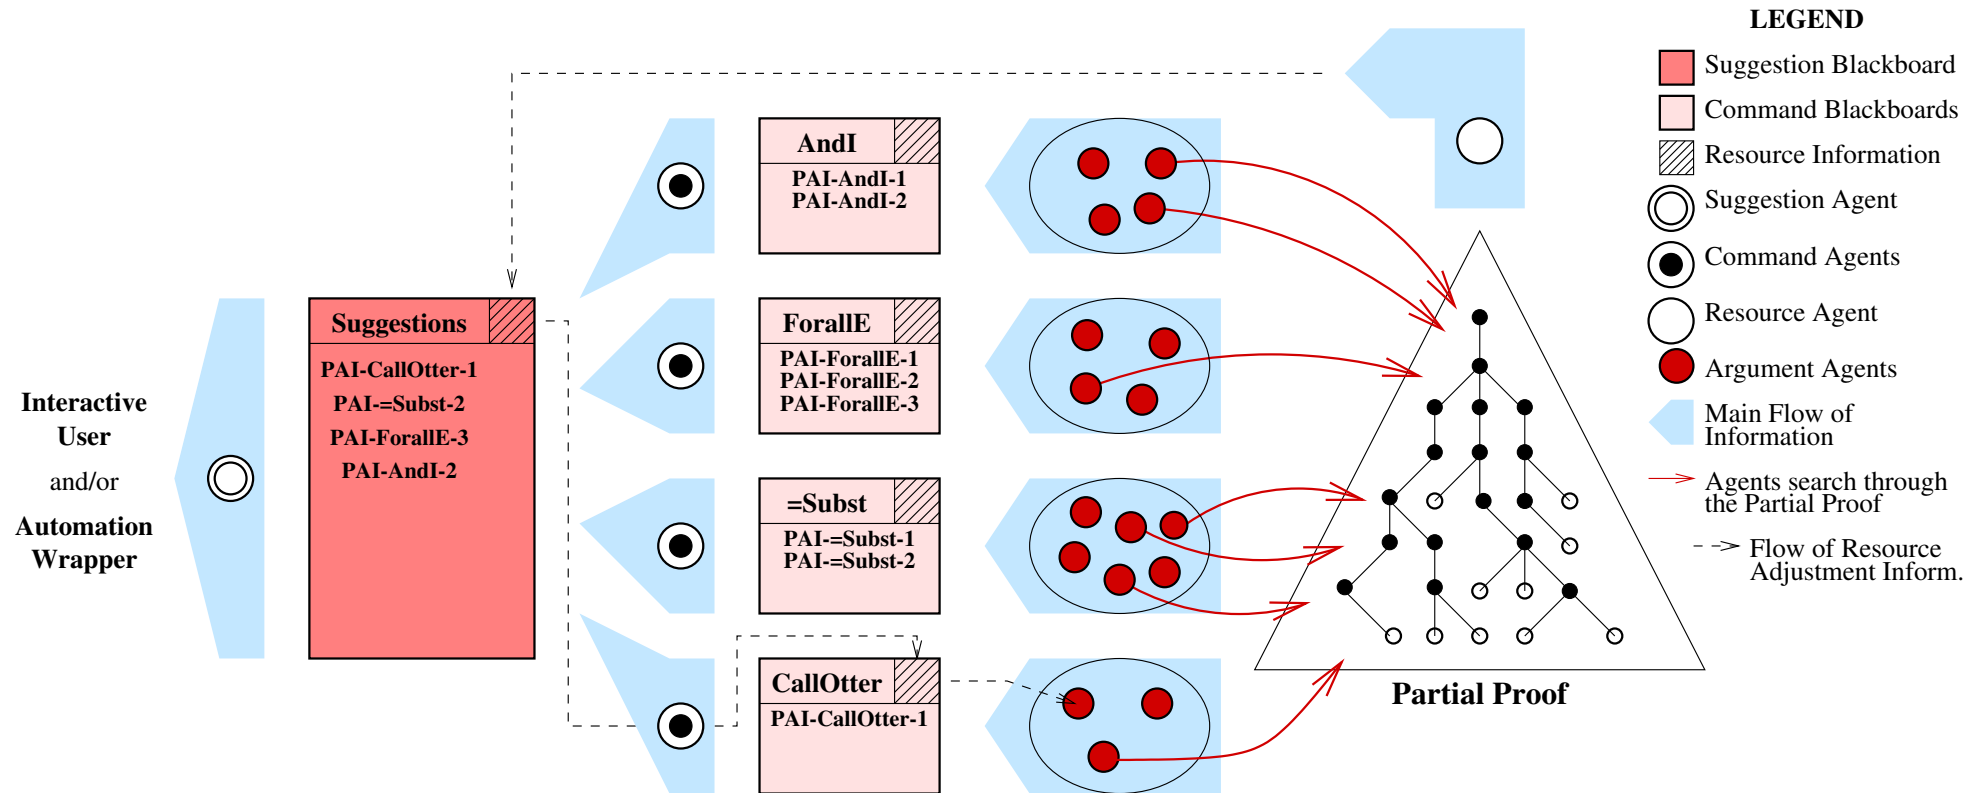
LEGEND

Suggestion Blackboard
Command Blackboards
Resource Information
Suggestion Agent
Command Agents
Resource Agent
Argument Agents
Main Flow of Information
Agents search through the Partial Proof
Flow of Resource Adjustment Inform.

Interactive User
and/or
Automation Wrapper

Suggestions
PAI-CallOtter-1
PAI-=Subst-2
PAI-ForallE-3
PAI-AndI-2

AndI
PAI-AndI-1
PAI-AndI-2

ForallE
PAI-ForallE-1
PAI-ForallE-2
PAI-ForallE-3

=Subst
PAI-=Subst-1
PAI-=Subst-2

CallOtter
PAI-CallOtter-1

Partial Proof